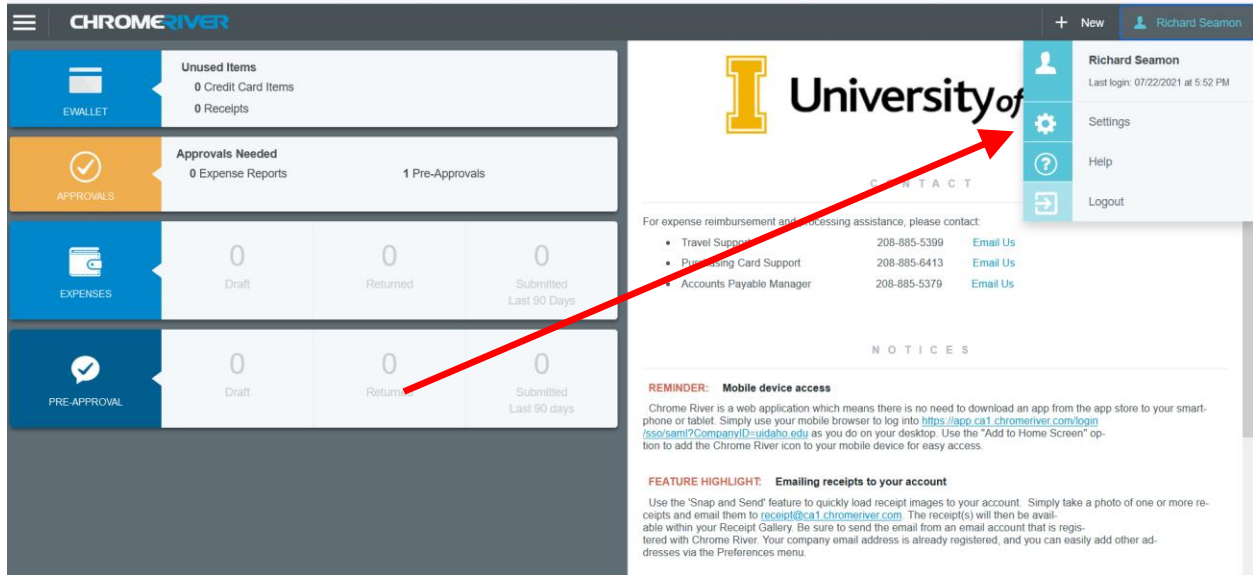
CHROMERIVER

+ New

Richard Seamon

EWALLET

Unused Items
0 Credit Card Items
0 Receipts

APPROVALS

Approvals Needed
0 Expense Reports
1 Pre-Approvals

EXPENSES

0
Draft

0
Returned

0
Submitted
Last 90 Days

PRE-APPROVAL

0
Draft

0
Returned

0
Submitted
Last 90 Days

University of

Richard Seamon
Last login: 07/22/2021 at 5:52 PM

Settings

Help

Logout

CONTACT

For expense reimbursement and processing assistance, please contact:

- Travel Support 208-885-5399 Email Us
- Purchasing Card Support 208-885-6413 Email Us
- Accounts Payable Manager 208-885-5379 Email Us

NOTICES

REMINDER: Mobile device access

Chrome River is a web application which means there is no need to download an app from the app store to your smartphone or tablet. Simply use your mobile browser to log into https://app.ca1.chromeriver.com/login/sso/saml?CompanyID=uidaho.edu as you do on your desktop. Use the "Add to Home Screen" option to add the Chrome River icon to your mobile device for easy access.

FEATURE HIGHLIGHT: Emailing receipts to your account

Use the 'Snap and Send' feature to quickly load receipt images to your account. Simply take a photo of one or more receipts and email them to receipt@ca1.chromeriver.com. The receipt(s) will then be available within your Receipt Gallery. Be sure to send the email from an email account that is registered with Chrome River. Your company email address is already registered, and you can easily add other addresses via the Preferences menu.